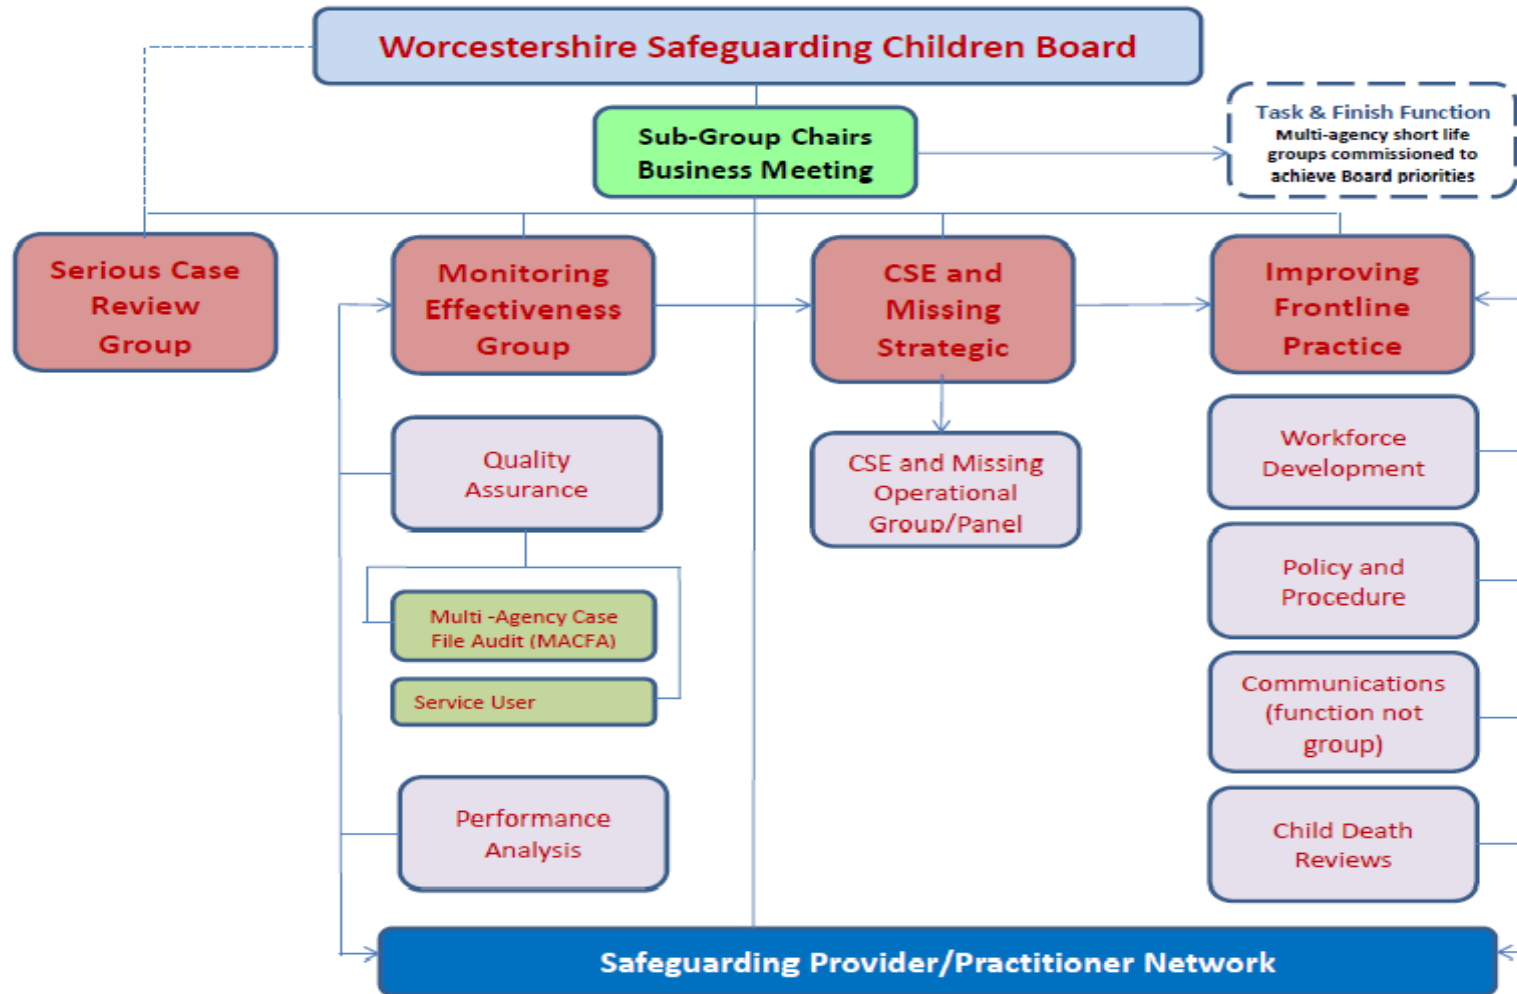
Worcestershire Safeguarding Children Board

Sub-Group Chairs Business Meeting

Task & Finish Function
Multi-agency short life groups commissioned to achieve Board priorities

Serious Case Review Group

Monitoring Effectiveness Group

CSE and Missing Strategic

Improving Frontline Practice

Quality Assurance

Multi -Agency Case File Audit (MACFA)

Service User

Performance Analysis

CSE and Missing Operational Group/Panel

Workforce Development

Policy and Procedure

Communications (function not group)

Child Death Reviews

Safeguarding Provider/Practitioner Network